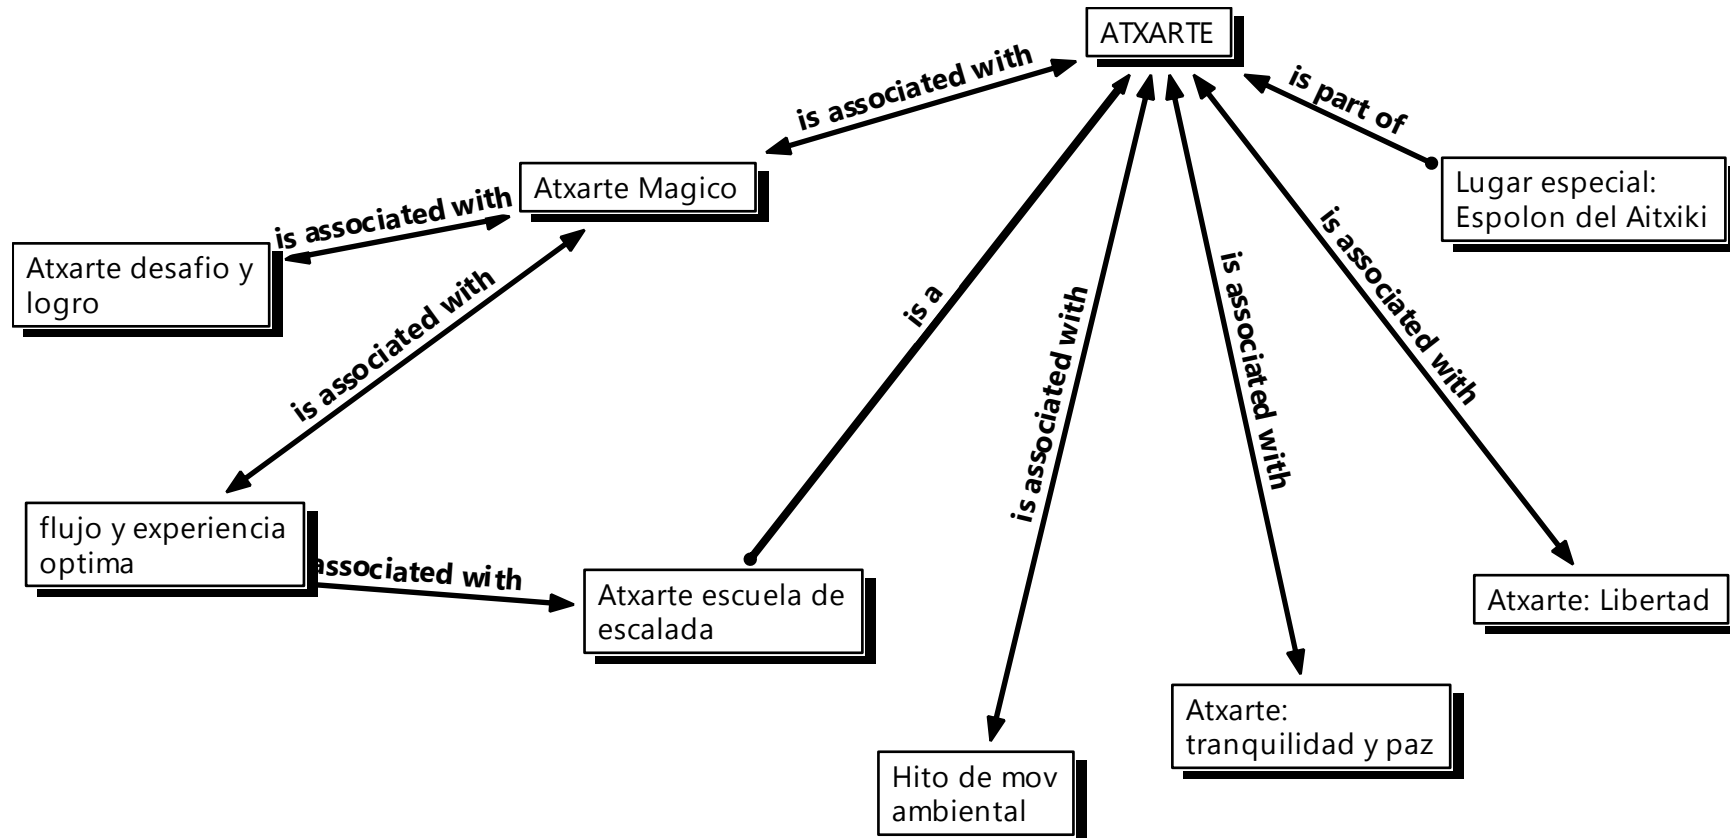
ATXARTE

is associated with

is part of

Atxarte Magico

Lugar especial: Espolon del Aitxiki

is associated with

Atxarte desafio y logro

is associated with

is a

is associated with

is associated with

is associated with

flujo y experiencia optima

associated with

Atxarte escuela de escalada

Atxarte: Libertad

Atxarte: tranquilidad y paz

Hito de mov ambiental